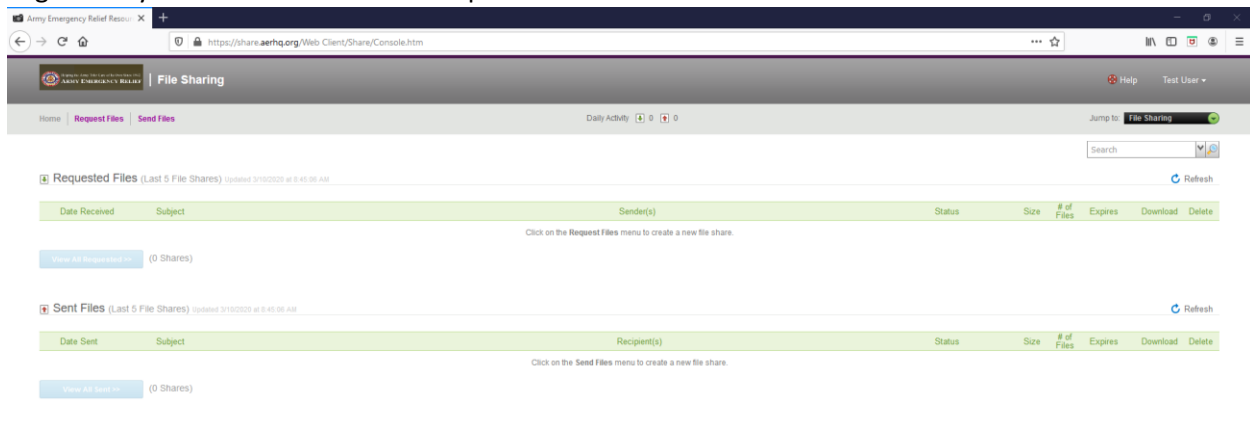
Army Emergency Relief Resou ×

https://share.aerhq.org/Web Client/Share/Console.htm

ARMY EMERGENCY RELIEF | File Sharing

Help Test User

Home | Request Files | Send Files

Daily Activity 0 0

Jump to: File Sharing

Search

Requested Files (Last 5 File Shares) Updated 3/10/2020 at 8:45:06 AM

Refresh

| Date Received | Subject | Sender(s) | Status | Size | # of Files | Expires | Download | Delete |
|---|---|---|---|---|---|---|---|---|

Click on the Request Files menu to create a new file share.

View All Requested >> (0 Shares)

Sent Files (Last 5 File Shares) Updated 3/10/2020 at 8:45:06 AM

Refresh

| Date Sent | Subject | Recipient(s) | Status | Size | # of Files | Expires | Download | Delete |
|---|---|---|---|---|---|---|---|---|

Click on the Send Files menu to create a new file share.

View All Sent >> (0 Shares)